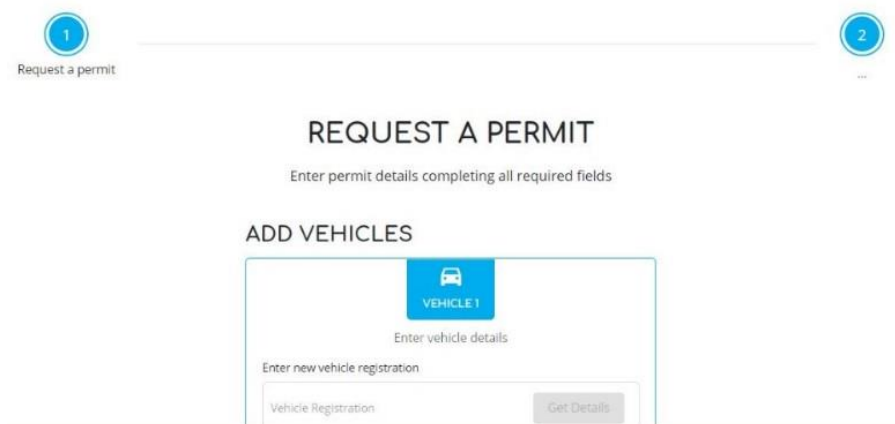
1

Request a permit

2

...

REQUEST A PERMIT

Enter permit details completing all required fields

ADD VEHICLES

VEHICLE 1

Enter vehicle details

Enter new vehicle registration

Vehicle Registration

Get Details